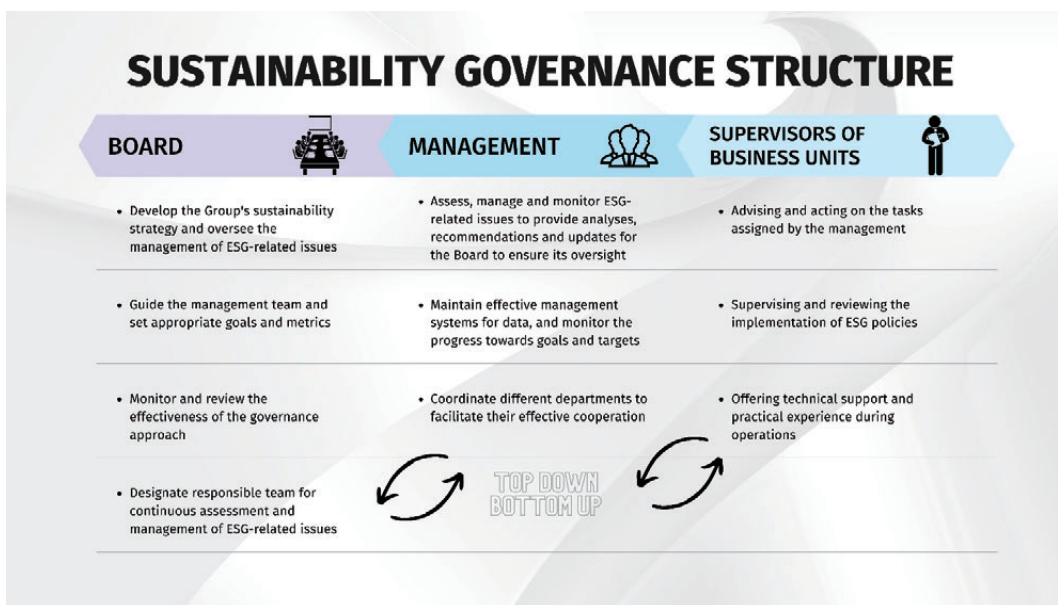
SUSTAINABILITY GOVERNANCE STRUCTURE

BOARD

MANAGEMENT

SUPERVISORS OF BUSINESS UNITS

• Develop the Group's sustainability strategy and oversee the management of ESG-related issues

• Assess, manage and monitor ESG-related issues to provide analyses, recommendations and updates for the Board to ensure its oversight

• Advising and acting on the tasks assigned by the management

• Guide the management team and set appropriate goals and metrics

• Maintain effective management systems for data, and monitor the progress towards goals and targets

• Supervising and reviewing the implementation of ESG policies

• Monitor and review the effectiveness of the governance approach

• Coordinate different departments to facilitate their effective cooperation

• Offering technical support and practical experience during operations

• Designate responsible team for continuous assessment and management of ESG-related issues

TOP DOWN
BOTTOM UP